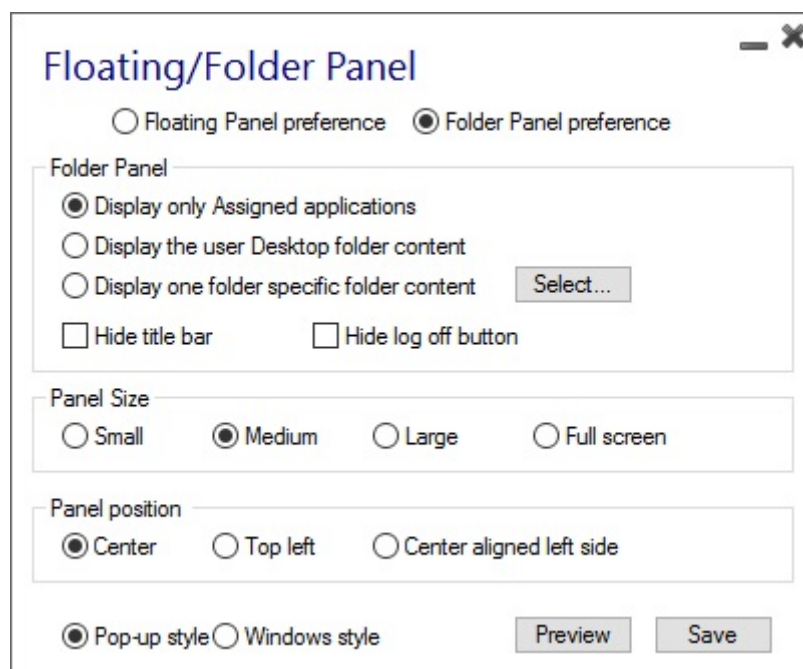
Floating/Folder Panel

Floating Panel preference
Folder Panel preference

Folder Panel
Display only Assigned applications
Display the user Desktop folder content
Display one folder specific folder content
Select...
Hide title bar
Hide log off button

Panel Size
Small
Medium
Large
Full screen

Panel position
Center
Top left
Center aligned left side

Pop-up style
Windows style
Preview
Save